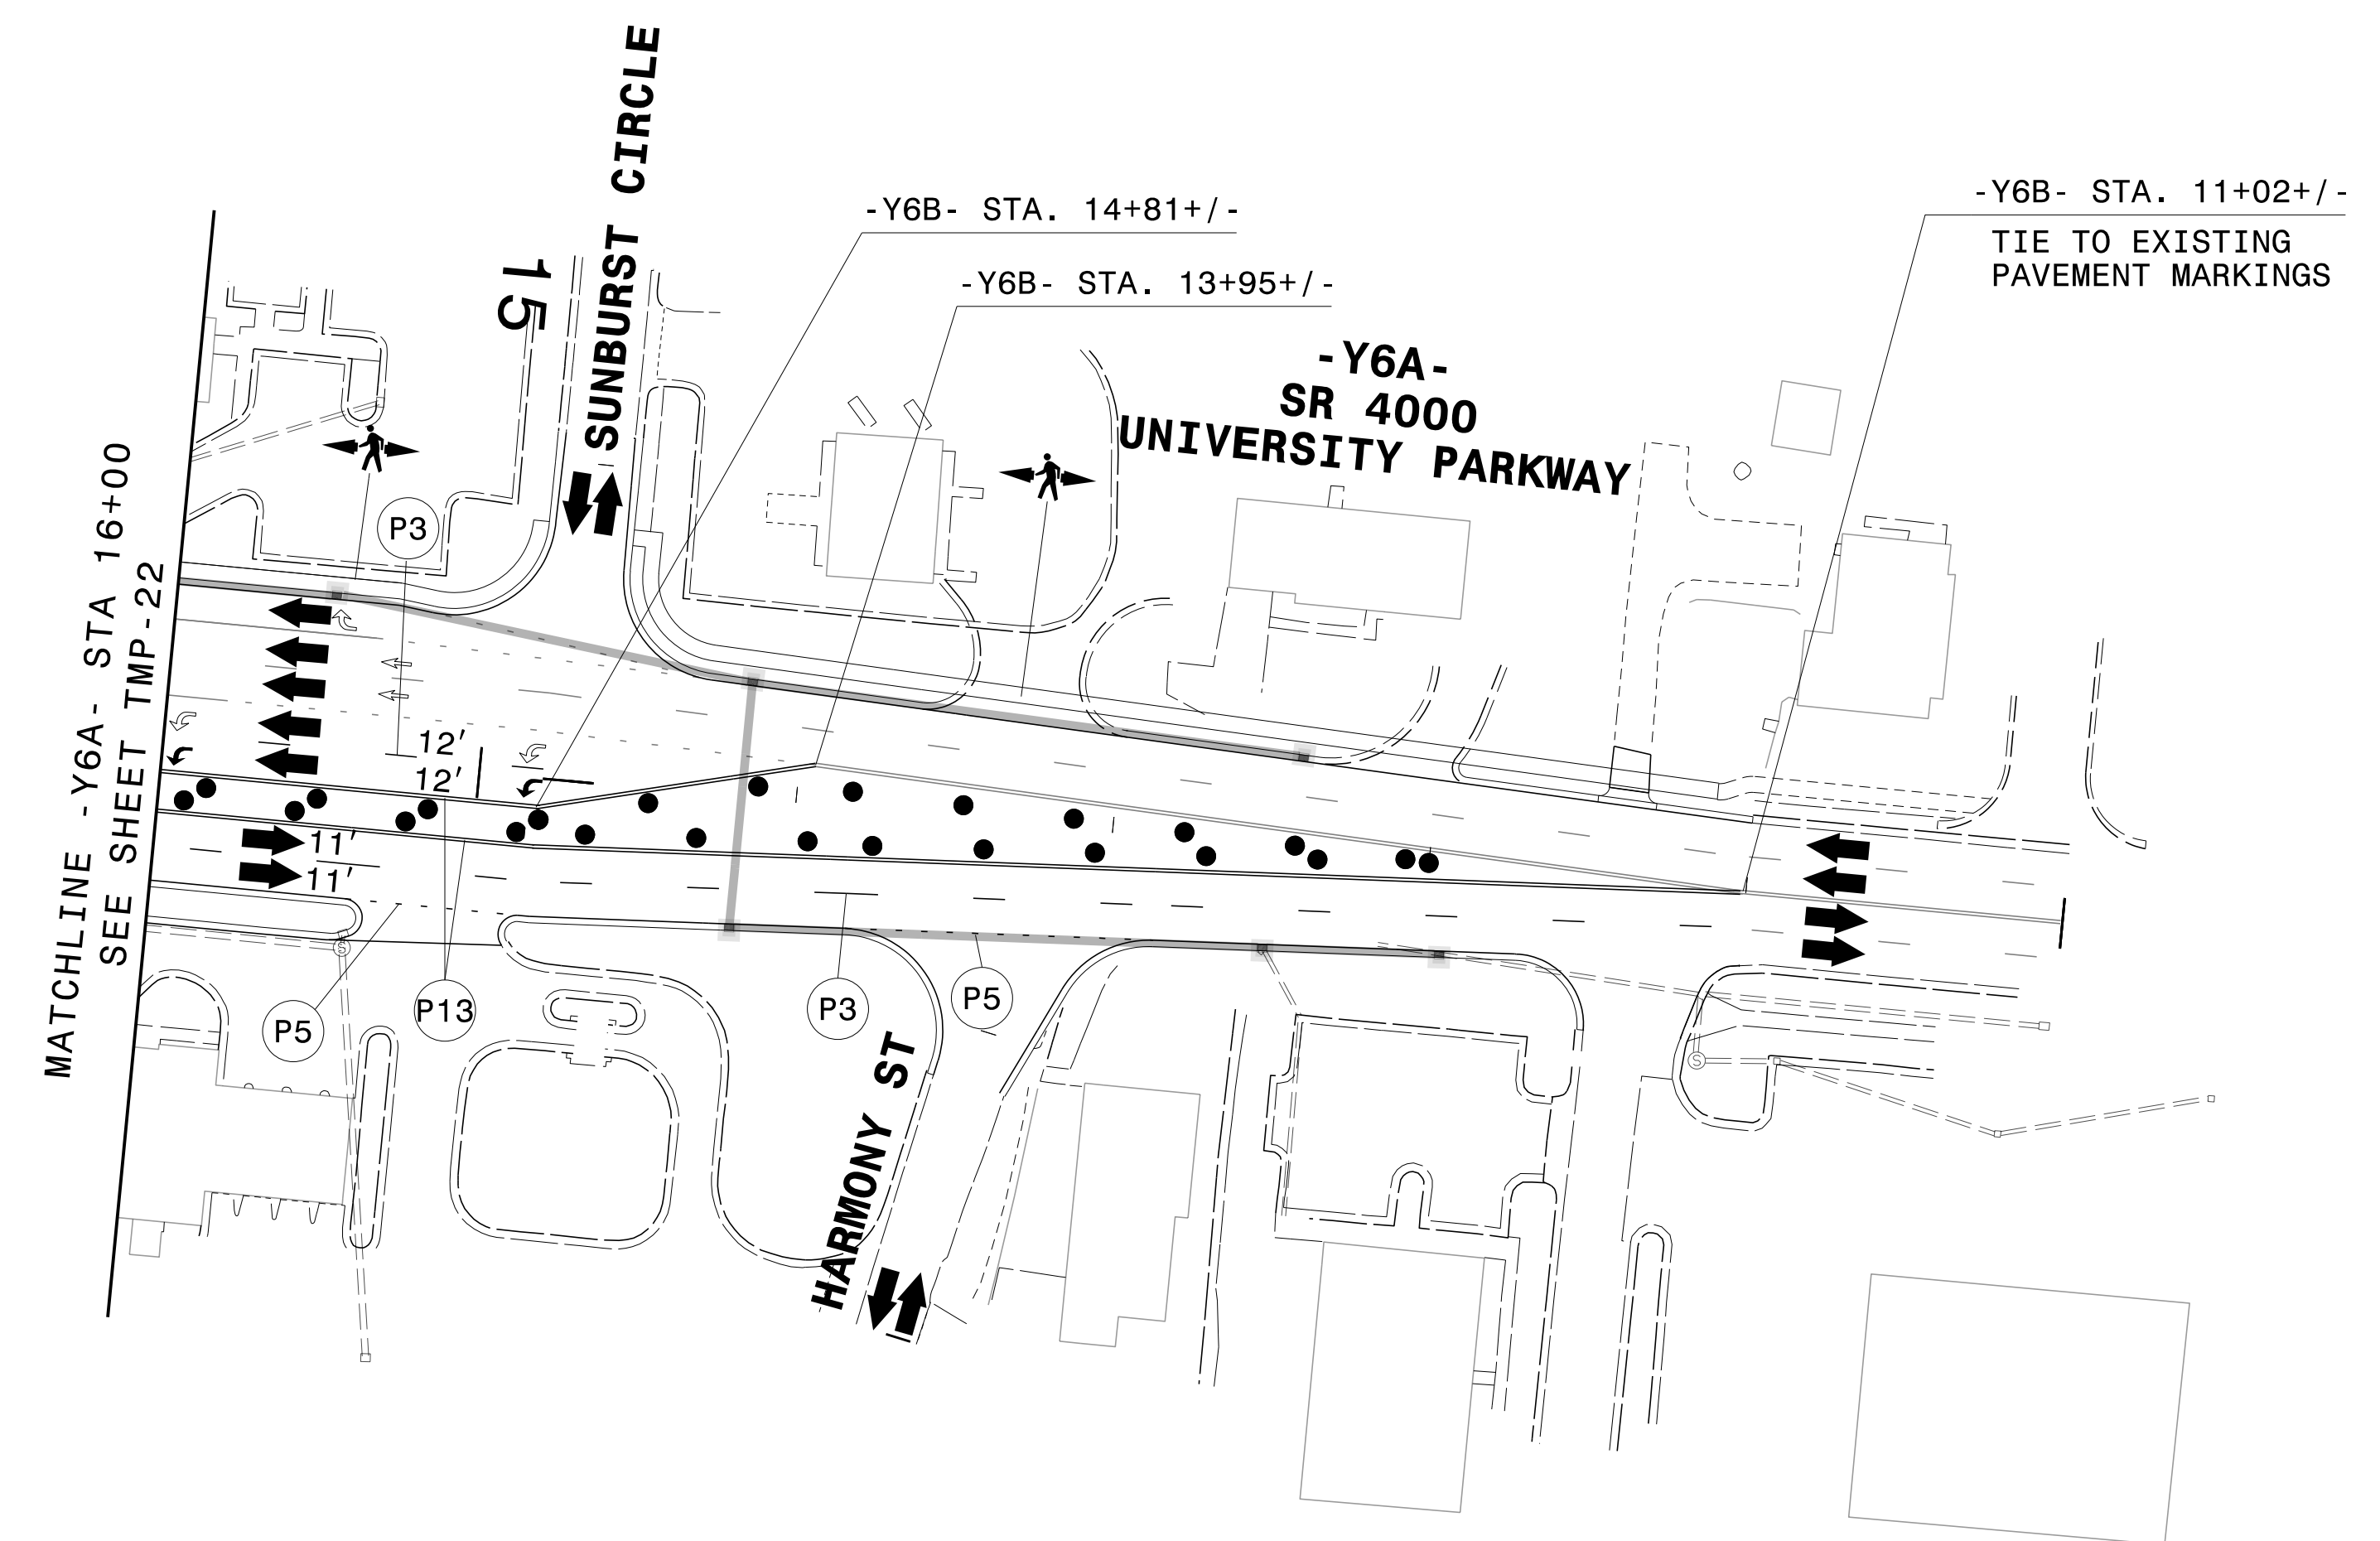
MATCHLINE -Y6A- STA 16+00
SEE SHEET TMP-22

15

SUNBURST CIRCLE

-Y6B- STA. 14+81+/-

-Y6B- STA. 13+95+/-

-Y6B- STA. 11+02+/-
TIE TO EXISTING PAVEMENT MARKINGS

-Y6A-
SR 4000
UNIVERSITY PARKWAY

P3

12'
12'
11'
11'

P5

P13

P3

P5

HARMONY ST